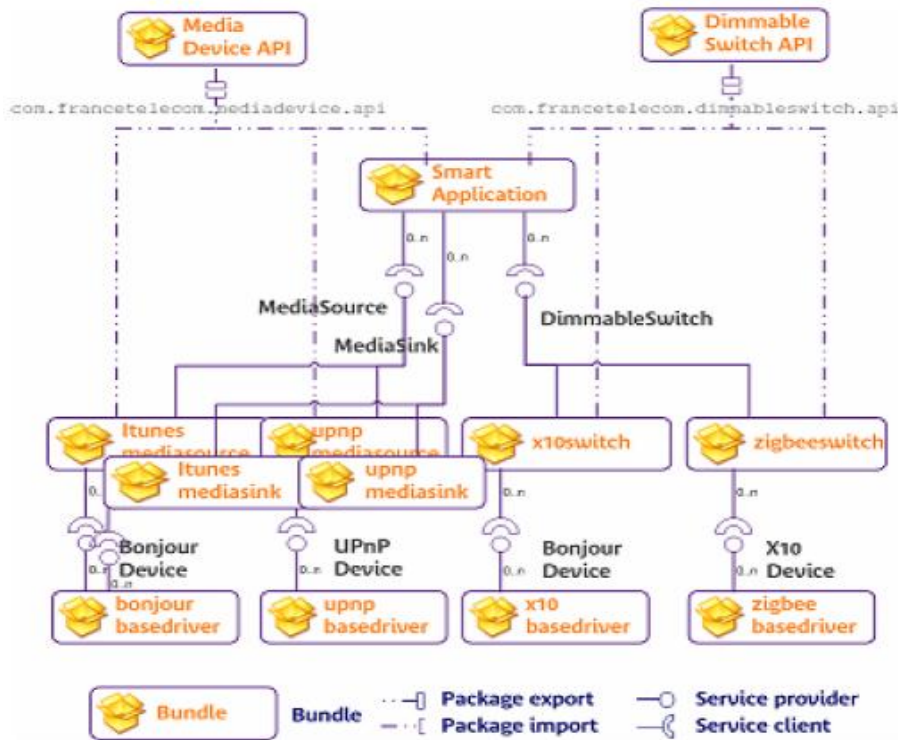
Media Device API

Dimmable Switch API

com.francetelecom.mediadevice.api

com.francetelecom.dimmableswitch.api

Smart Application

0..n

0..n

0..n

MediaSource

MediaSink

DimmableSwitch

Itunes mediasource

upnp mediasource

Itunes mediasink

upnp mediasink

x10switch

zigbeeswitch

0..n

0..n

0..n

Bonjour Device

UPnP Device

Bonjour Device

X10 Device

0..n

0..n

0..n

0..n

0..n

bonjour basedriver

upnp basedriver

x10 basedriver

zigbee basedriver

Bundle

Bundle

Package export

Package import

Service provider

Service client